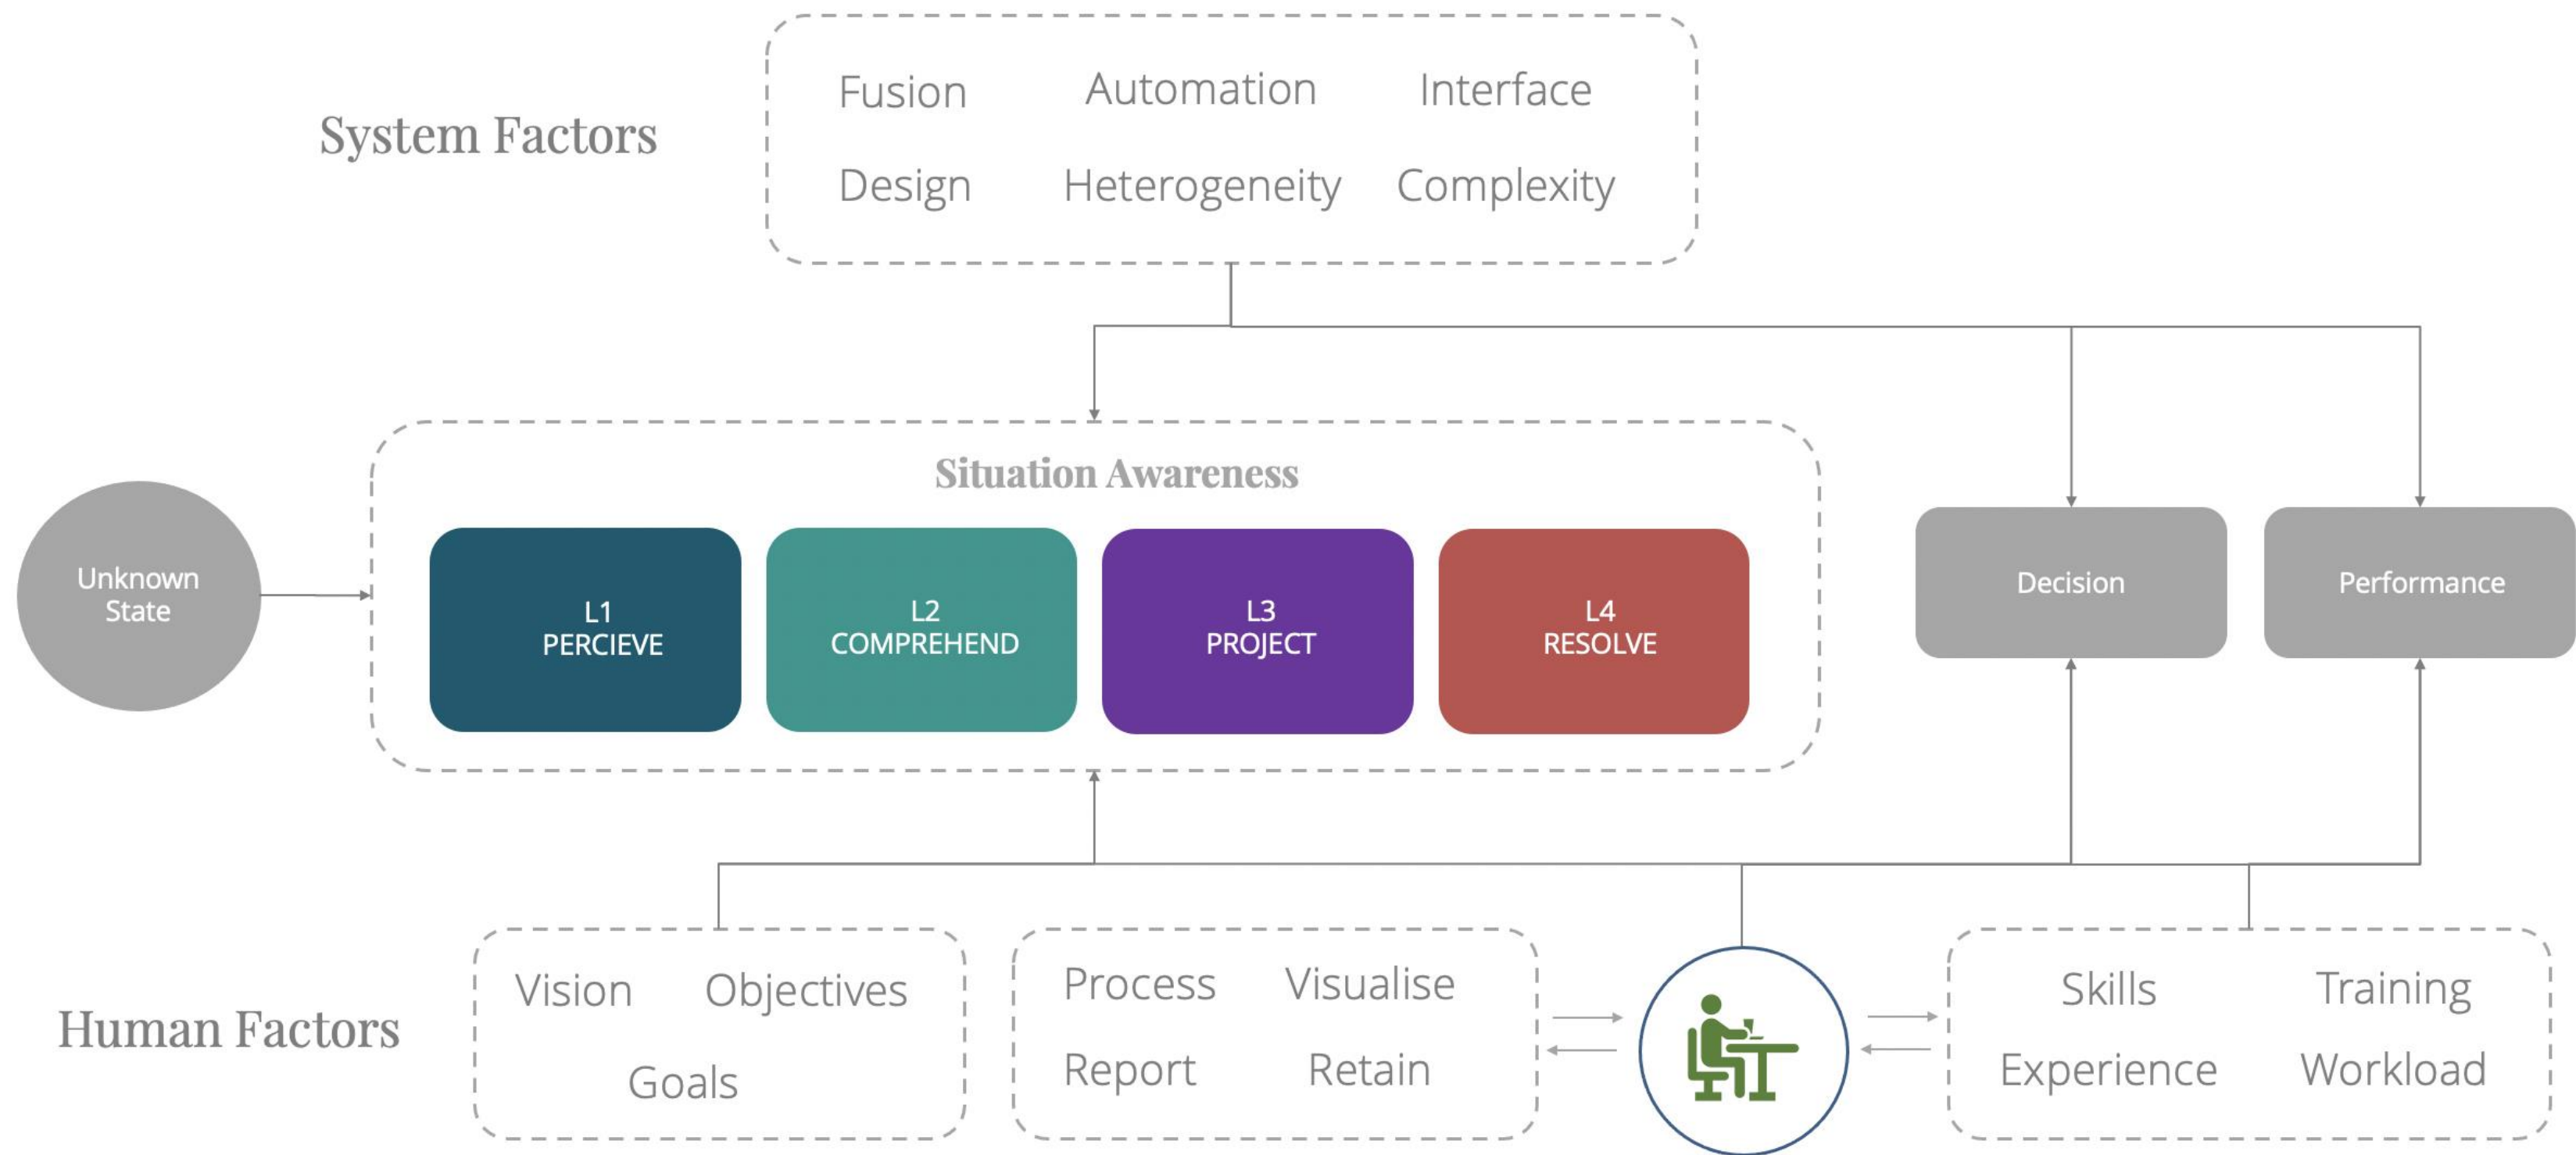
System Factors

Fusion Automation Interface
Design Heterogeneity Complexity

Situation Awareness

Unknown State

L1 PERCIEVE

L2 COMPREHEND

L3 PROJECT

L4 RESOLVE

Decision

Performance

Human Factors

Vision Objectives
Goals

Process Visualise
Report Retain

Skills Training
Experience Workload